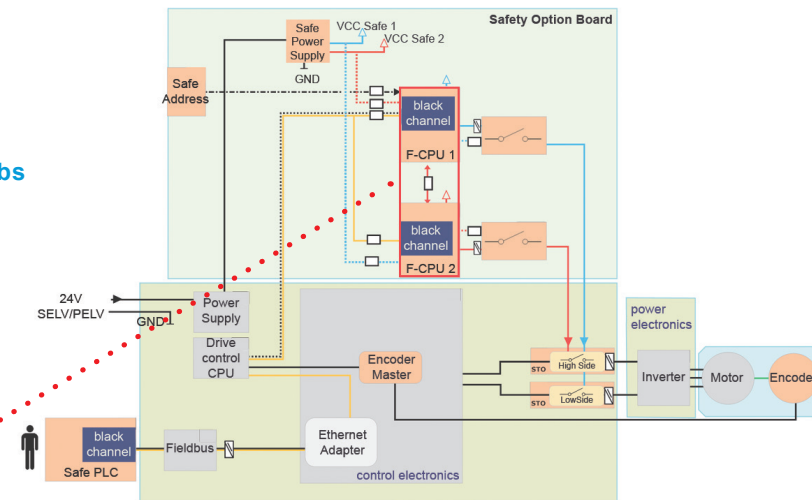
Safety Option Board

Safe Power Supply

VCC Safe 1

VCC Safe 2

GND

Safe Address

black channel

F-CPU 1

black channel

F-CPU 2

bs

24V SELV/PELV

GND

Power Supply

Drive control CPU

Encoder Master

STO High Side

STO LowSide

power electronics

Inverter

Motor

Encode

black channel

Safe PLC

Fieldbus

Ethernet Adapter

control electronics